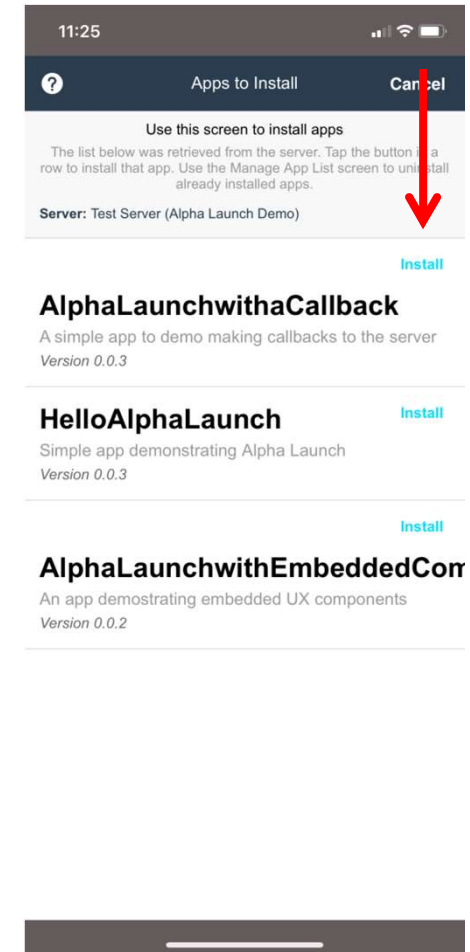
11:25

?

Apps to Install

Cancel

Use this screen to install apps

The list below was retrieved from the server. Tap the button in a row to install that app. Use the Manage App List screen to uninstall already installed apps.

Server: Test Server (Alpha Launch Demo)

Install

AlphaLaunchwithaCallback

A simple app to demo making callbacks to the server

Version 0.0.3

HelloAlphaLaunch

Install

Simple app demonstrating Alpha Launch

Version 0.0.3

Install

AlphaLaunchwithEmbeddedCom

An app demostrating embedded UX components

Version 0.0.2